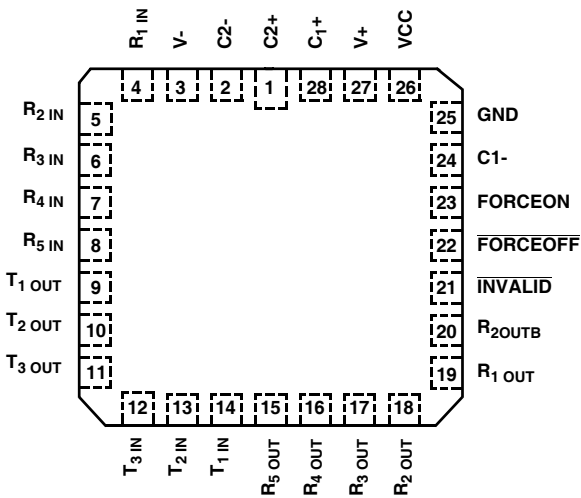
$R_{1\ IN}$ V- C2- C2+ $C_1$+ V+ VCC

4 3 2 1 28 27 26

$R_{2\ IN}$ 5
$R_{3\ IN}$ 6
$R_{4\ IN}$ 7
$R_{5\ IN}$ 8
$T_{1\ OUT}$ 9
$T_{2\ OUT}$ 10
$T_{3\ OUT}$ 11

25 GND
24 C1-
23 FORCEON
22 $\overline{\text{FORCEOFF}}$
21 $\overline{\text{INVALID}}$
20 $R_{2OUTB}$
19 $R_{1\ OUT}$

12 13 14 15 16 17 18

$T_{3\ IN}$ $T_{2\ IN}$ $T_{1\ IN}$ $R_{5\ OUT}$ $R_{4\ OUT}$ $R_{3\ OUT}$ $R_{2\ OUT}$